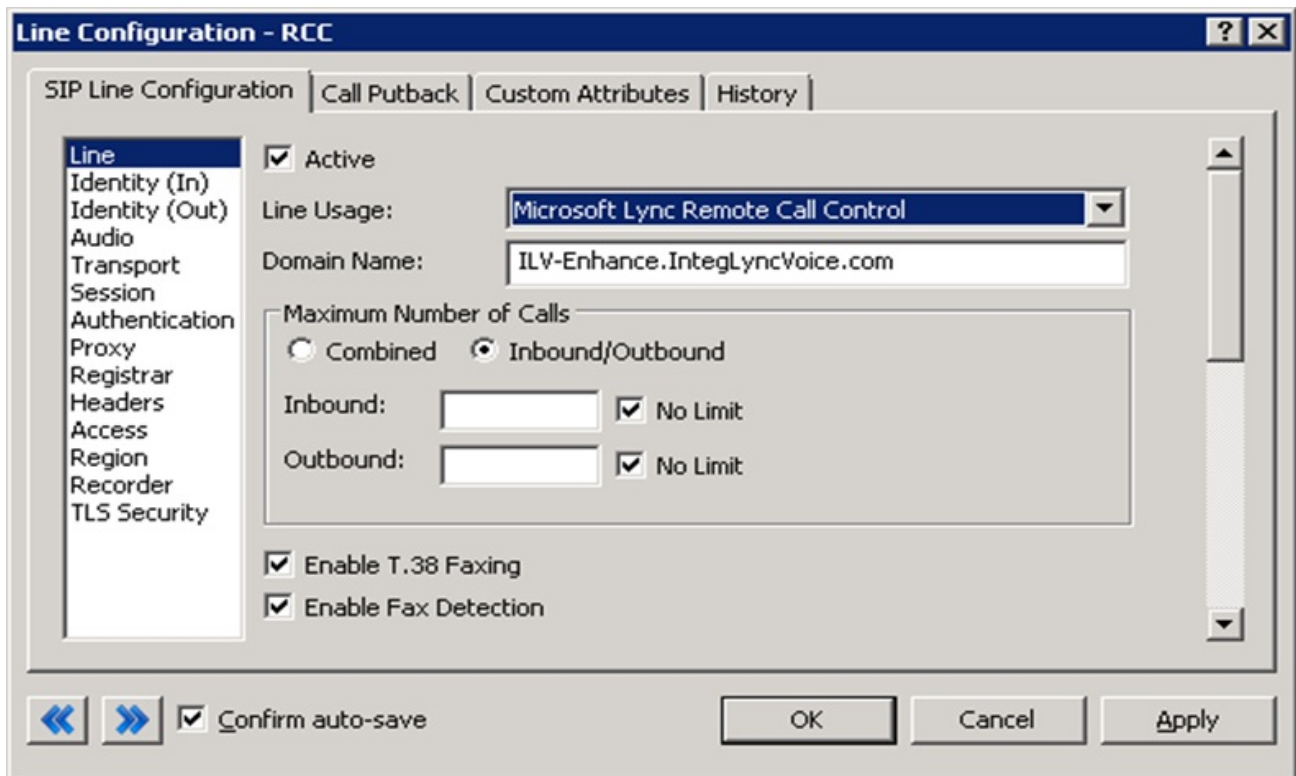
Line Configuration - RCC

?

SIP Line Configuration | Call Putback | Custom Attributes | History

Line
Identity (In)
Identity (Out)
Audio
Transport
Session
Authentication
Proxy
Registrar
Headers
Access
Region
Recorder
TLS Security

Active

Line Usage: Microsoft Lync Remote Call Control

Domain Name: ILV-Enhance.IntegLyncVoice.com

Maximum Number of Calls

Combined   Inbound/Outbound

Inbound: No Limit

Outbound: No Limit

Enable T.38 Faxing

Enable Fax Detection

Confirm auto-save

OK   Cancel   Apply